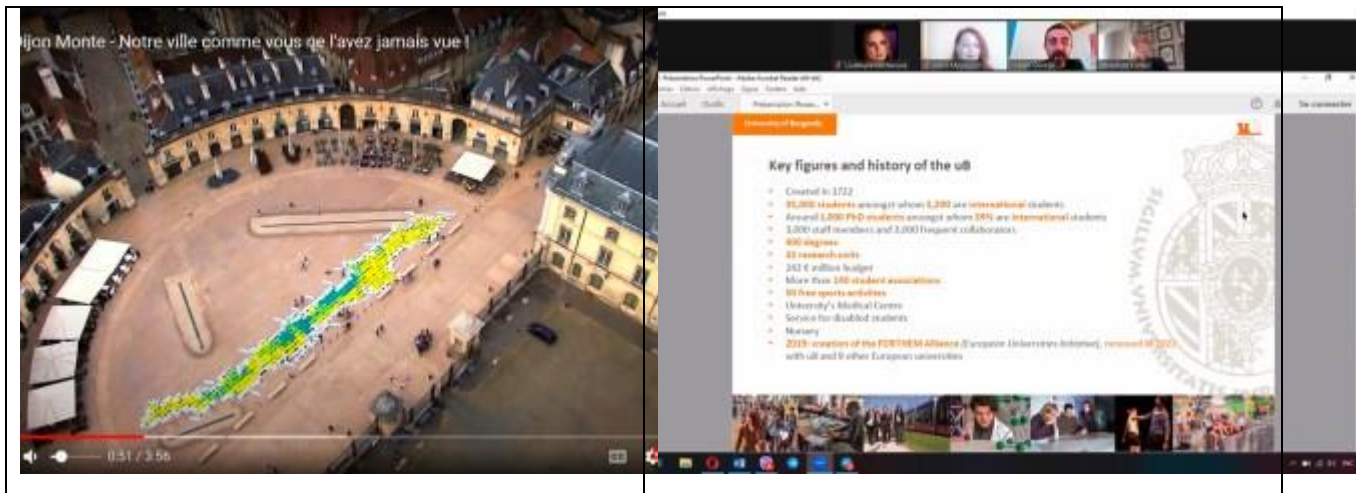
Dijon Monte - Notre ville comme vous ne l'avez jamais vue !

0:51 / 3:56

Présentation PowerPoint - Adobe Acrobat Reader

Accueil Outils Présentation Power...

Se connecter

University of Burgundy

Key figures and history of the uB

Created in 1722
35,000 students amongst whom 3,200 are international students
Around 1,000 PhD students amongst whom 39% are international students
3,000 staff members and 3,000 frequent collaborators
400 degrees
32 research units
242 € million budget
More than 150 student associations
80 free sports activities
University's Medical Centre
Service for disabled students
Nursery
2019 : creation of the FORTHEM Alliance (European Universities Initiative), renewed in 2023 with uB and 8 other European universities

SIGILLVM UNIVERSITATIS